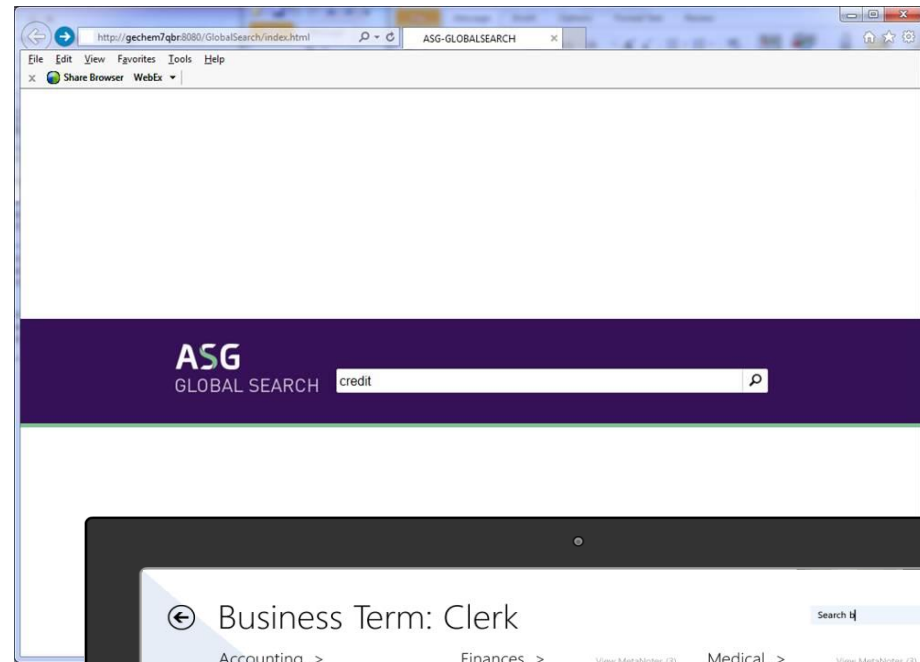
http://gechem7qbr:8080/GlobalSearch/index.html
ASG-GLOBALSEARCH
File Edit View Favorites Tools Help
Share Browser WebEx

ASG
GLOBAL SEARCH
credit

Business Term: Clerk
Search b
Accounting >
Finances >
View Metanotes (3)
Medical >
View Metanotes (3)